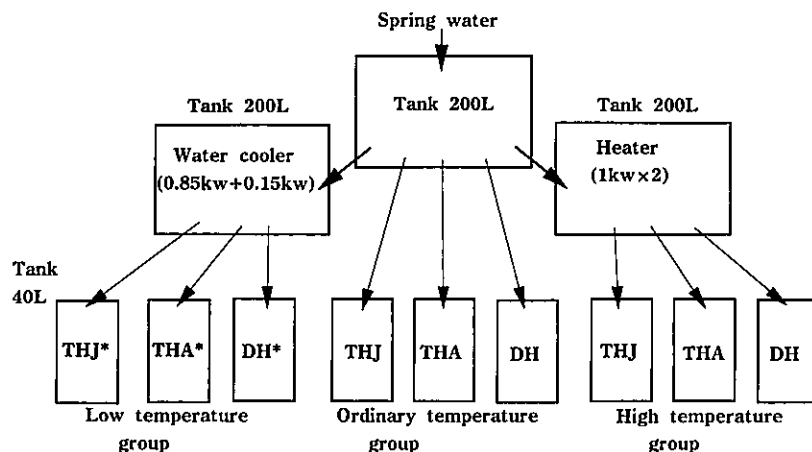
Spring water

Tank 200L

Tank 200L

Water cooler (0.85kw+0.15kw)

Tank 200L

Heater (1kw×2)

Tank 40L

THJ*

THA*

DH*

THJ

THA

DH

THJ

THA

DH

Low temperature group

Ordinary temperature group

High temperature group